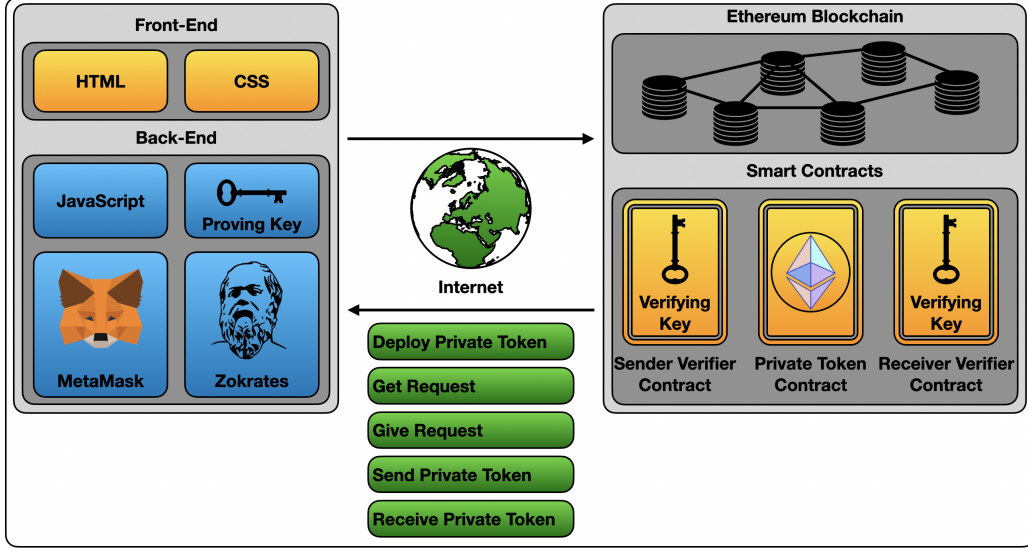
Front-End

HTML

CSS

Back-End

JavaScript

Proving Key

MetaMask

Zokrates

Internet

Deploy Private Token

Get Request

Give Request

Send Private Token

Receive Private Token

Ethereum Blockchain

Smart Contracts

Verifying Key

Verifying Key

Sender Verifier Contract

Private Token Contract

Receiver Verifier Contract